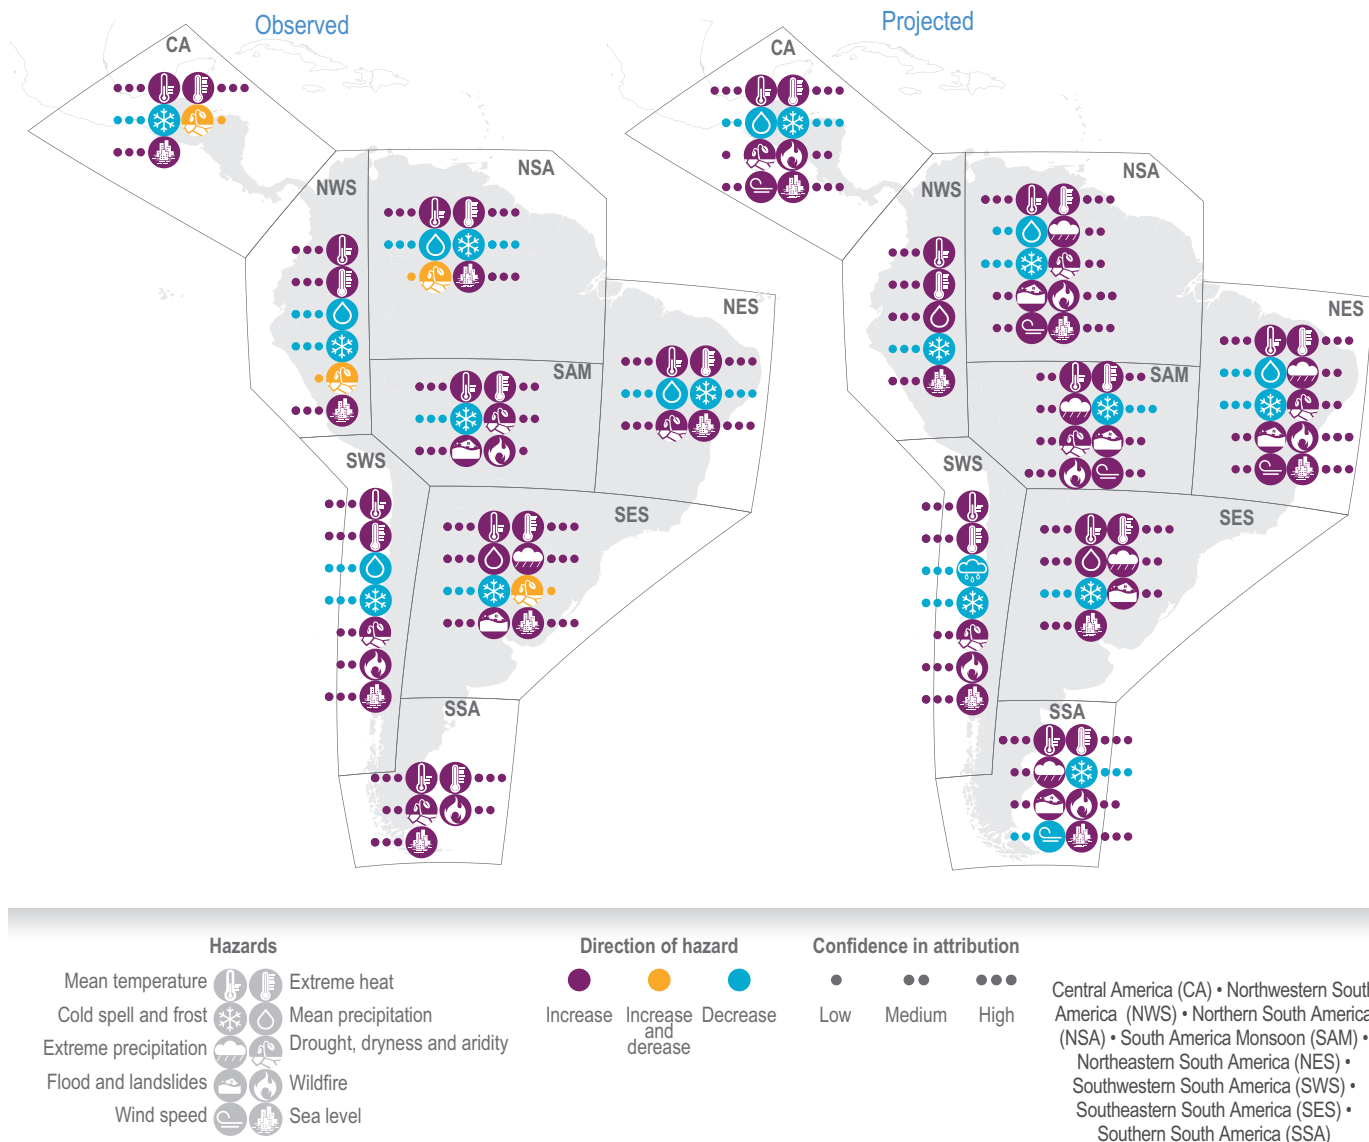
Observed

CA

NWS

NSA

NES

SAM

SWS

SES

SSA

Projected

CA

NSA

NWS

NES

SAM

SWS

SES

SSA

Hazards

Mean temperature

Extreme heat

Cold spell and frost

Mean precipitation

Extreme precipitation

Drought, dryness and aridity

Flood and landslides

Wildfire

Wind speed

Sea level

Direction of hazard

Increase

Increase and derease

Decrease

Confidence in attribution

Low

Medium

High

Central America (CA) • Northwestern South America (NWS) • Northern South America (NSA) • South America Monsoon (SAM) • Northeastern South America (NES) • Southwestern South America (SWS) • Southeastern South America (SES) • Southern South America (SSA)